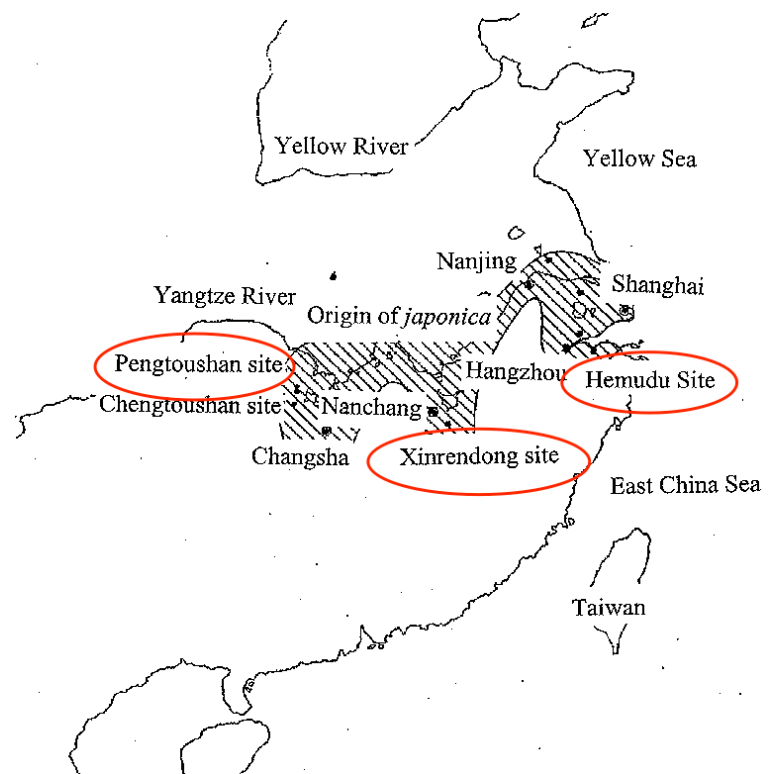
Yellow River

Yellow Sea

Nanjing

Shanghai

Yangtze River

Origin of *japonica*

Pengtoushan site

Hangzhou

Hemudu Site

Chengtoushan site

Nanchang

Changsha

Xinrendong site

East China Sea

Taiwan